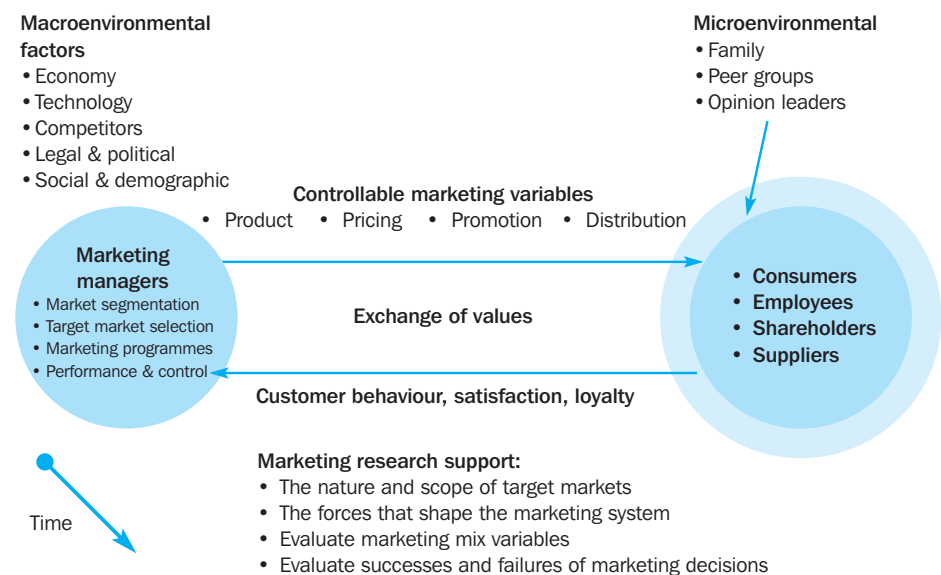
Macroenvironmental factors
• Economy
• Technology
• Competitors
• Legal & political
• Social & demographic

Microenvironmental
• Family
• Peer groups
• Opinion leaders

Controllable marketing variables
• Product • Pricing • Promotion • Distribution

Marketing managers
• Market segmentation
• Target market selection
• Marketing programmes
• Performance & control

Exchange of values

• Consumers
• Employees
• Shareholders
• Suppliers

Customer behaviour, satisfaction, loyalty

Time

Marketing research support:
• The nature and scope of target markets
• The forces that shape the marketing system
• Evaluate marketing mix variables
• Evaluate successes and failures of marketing decisions